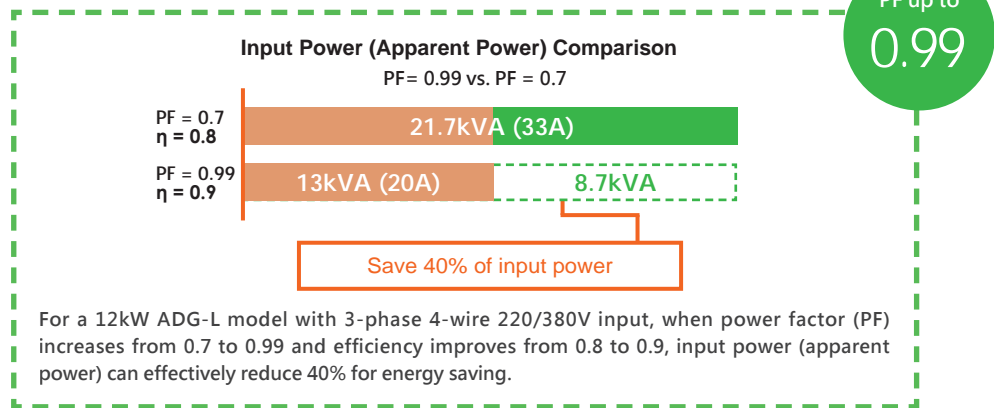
PF up to
0.99

Input Power (Apparent Power) Comparison
PF= 0.99 vs. PF = 0.7

PF = 0.7
η = 0.8

21.7kVA (33A)

PF = 0.99
η = 0.9

13kVA (20A)

8.7kVA

Save 40% of input power

For a 12kW ADG-L model with 3-phase 4-wire 220/380V input, when power factor (PF) increases from 0.7 to 0.99 and efficiency improves from 0.8 to 0.9, input power (apparent power) can effectively reduce 40% for energy saving.